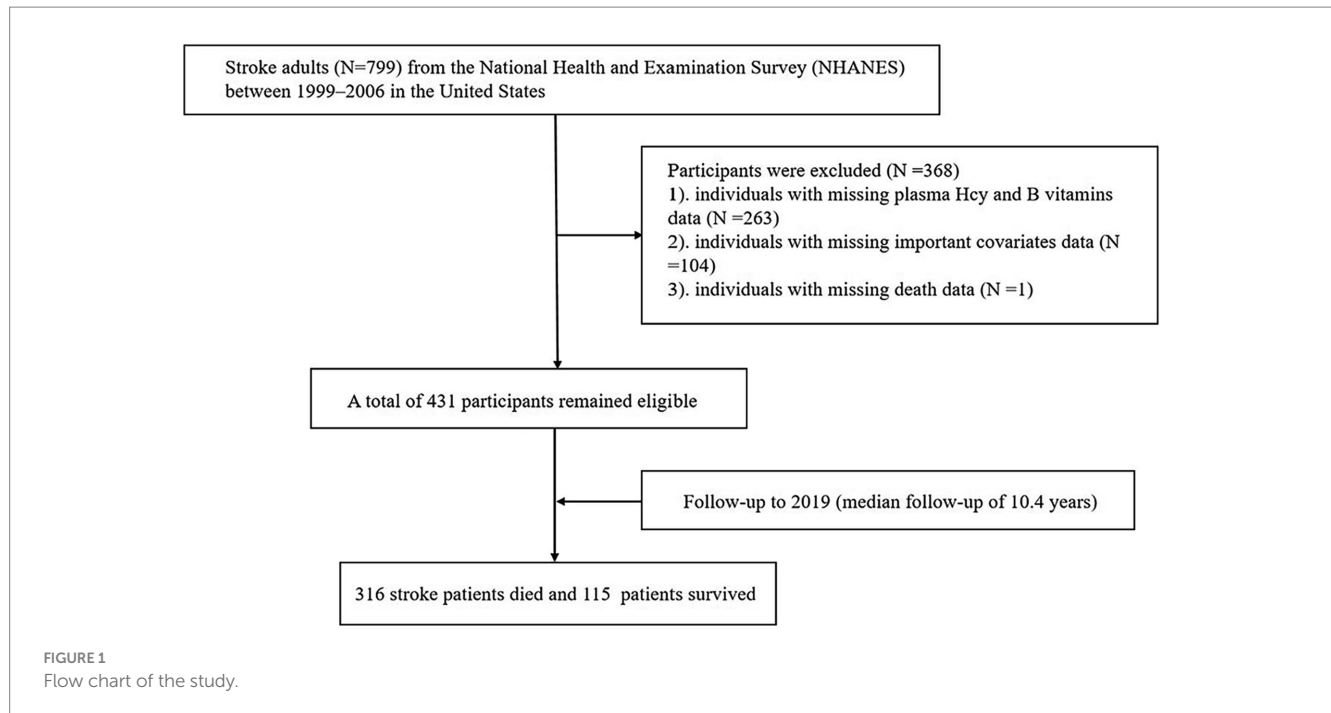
Stroke adults (N=799) from the National Health and Examination Survey (NHANES) between 1999–2006 in the United States

Participants were excluded (N =368)
1). individuals with missing plasma Hcy and B vitamins data (N =263)
2). individuals with missing important covariates data (N =104)
3). individuals with missing death data (N =1)

A total of 431 participants remained eligible

Follow-up to 2019 (median follow-up of 10.4 years)

316 stroke patients died and 115 patients survived

FIGURE 1
Flow chart of the study.